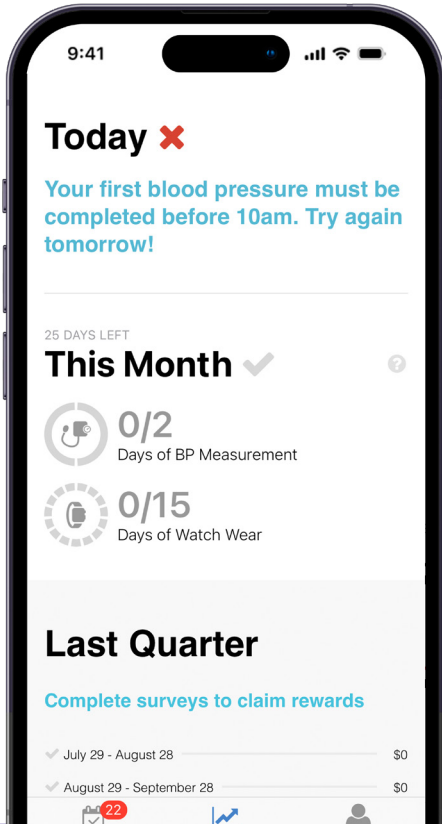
9:41

Today

Your first blood pressure must be completed before 10am. Try again tomorrow!

25 DAYS LEFT

This Month

0/2
Days of BP Measurement

0/15
Days of Watch Wear

Last Quarter

Complete surveys to claim rewards

July 29 - August 28 $0

August 29 - September 28 $0

22